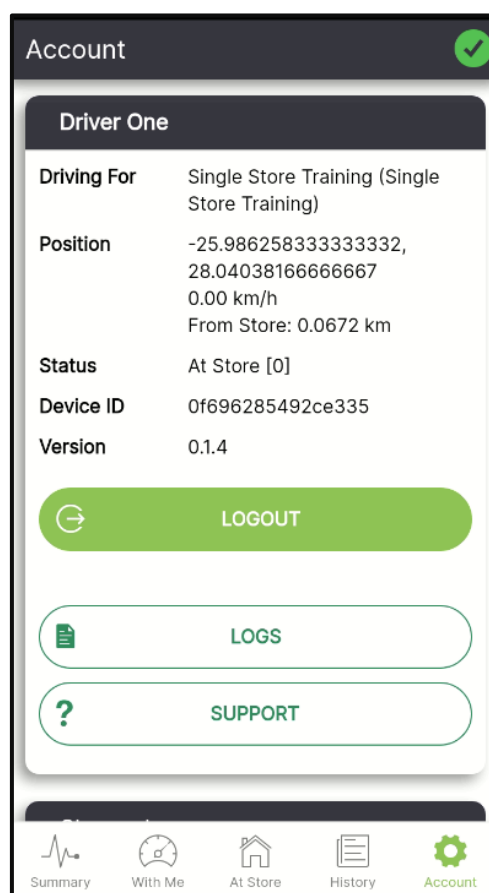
Account

Driver One

| Driving For | Single Store Training (Single Store Training) |
|---|---|
| Position | -25.986258333333332, 28.04038166666667 0.00 km/h From Store: 0.0672 km |
| Status | At Store [0] |
| Device ID | 0f696285492ce335 |
| Version | 0.1.4 |

LOGOUT

LOGS

SUPPORT

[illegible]

Summary With Me At Store History Account